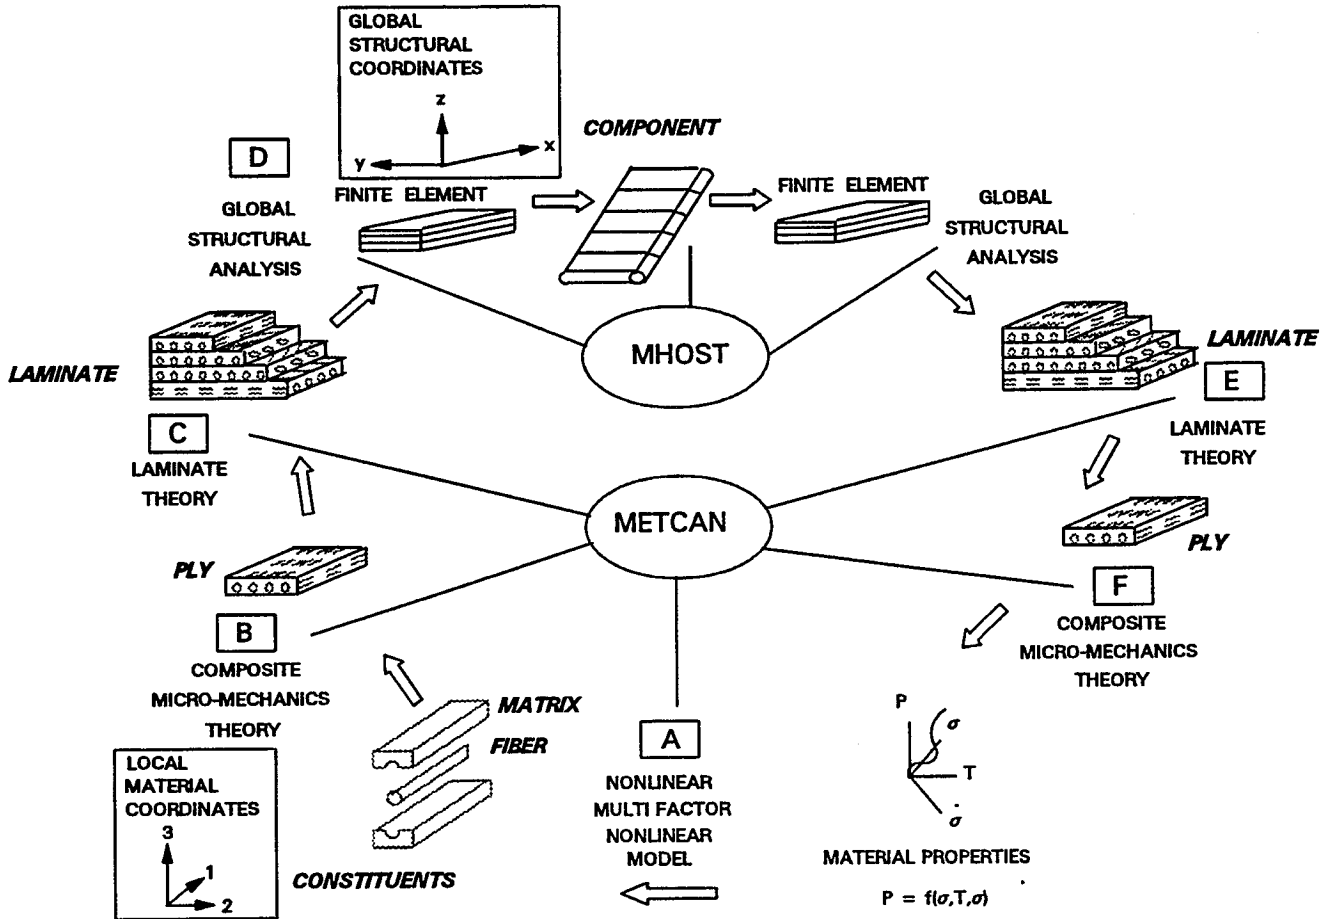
GLOBAL STRUCTURAL COORDINATES

z

y

x

COMPONENT

D

GLOBAL STRUCTURAL ANALYSIS

FINITE ELEMENT

FINITE ELEMENT

GLOBAL STRUCTURAL ANALYSIS

MHOST

LAMINATE

LAMINATE

E

LAMINATE THEORY

C

LAMINATE THEORY

METCAN

PLY

PLY

F

COMPOSITE MICRO-MECHANICS THEORY

B

COMPOSITE MICRO-MECHANICS THEORY

MATRIX

FIBER

A

NONLINEAR MULTI FACTOR NONLINEAR MODEL

P

$\sigma$

T

$\dot{\sigma}$

LOCAL MATERIAL COORDINATES

3

1

2

CONSTITUENTS

MATERIAL PROPERTIES

$P = f(\sigma, T, \dot{\sigma})$